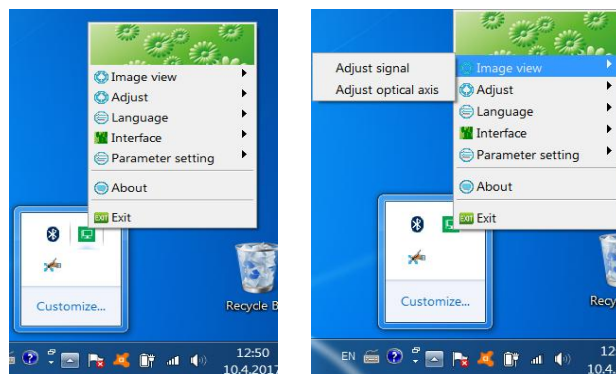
Image view
Adjust
Language
Interface
Parameter setting
About
EXIT Exit
Customize...
Recycle B
12:50
10.4.2017

Adjust signal
Adjust optical axis
Image view
Adjust
Language
Interface
Parameter setting
About
EXIT Exit
Customize...
Recy
EN
12
10.4.